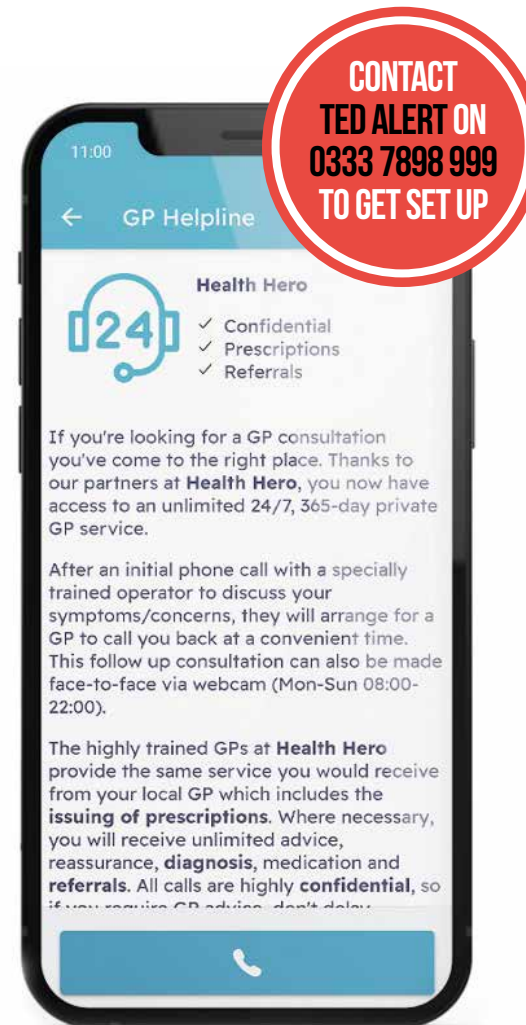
CONTACT TED ALERT ON 0333 7898 999 TO GET SET UP

11:00

GP Helpline

24

Health Hero

✓ Confidential
✓ Prescriptions
✓ Referrals

If you're looking for a GP consultation you've come to the right place. Thanks to our partners at **Health Hero**, you now have access to an unlimited 24/7, 365-day private GP service.

After an initial phone call with a specially trained operator to discuss your symptoms/concerns, they will arrange for a GP to call you back at a convenient time. This follow up consultation can also be made face-to-face via webcam (Mon-Sun 08:00-22:00).

The highly trained GPs at **Health Hero** provide the same service you would receive from your local GP which includes the **issuing of prescriptions**. Where necessary, you will receive unlimited advice, reassurance, **diagnosis**, medication and **referrals**. All calls are highly **confidential**, so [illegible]